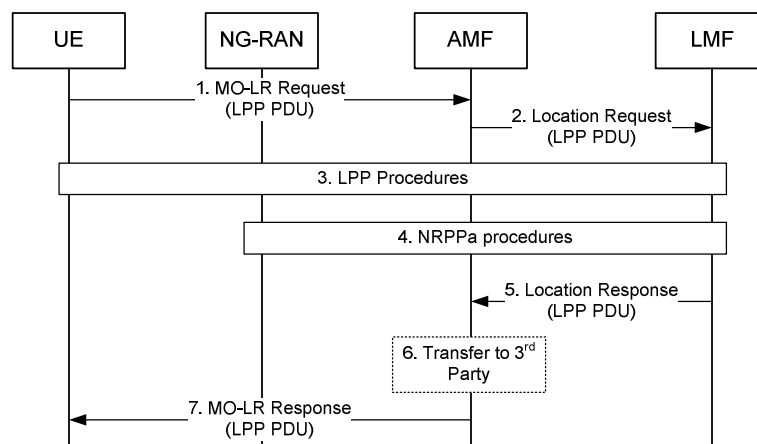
UE

NG-RAN

AMF

LMF

1. MO-LR Request (LPP PDU)

2. Location Request (LPP PDU)

3. LPP Procedures

4. NRPPa procedures

5. Location Response (LPP PDU)

6. Transfer to 3$^{rd}$ Party

7. MO-LR Response (LPP PDU)